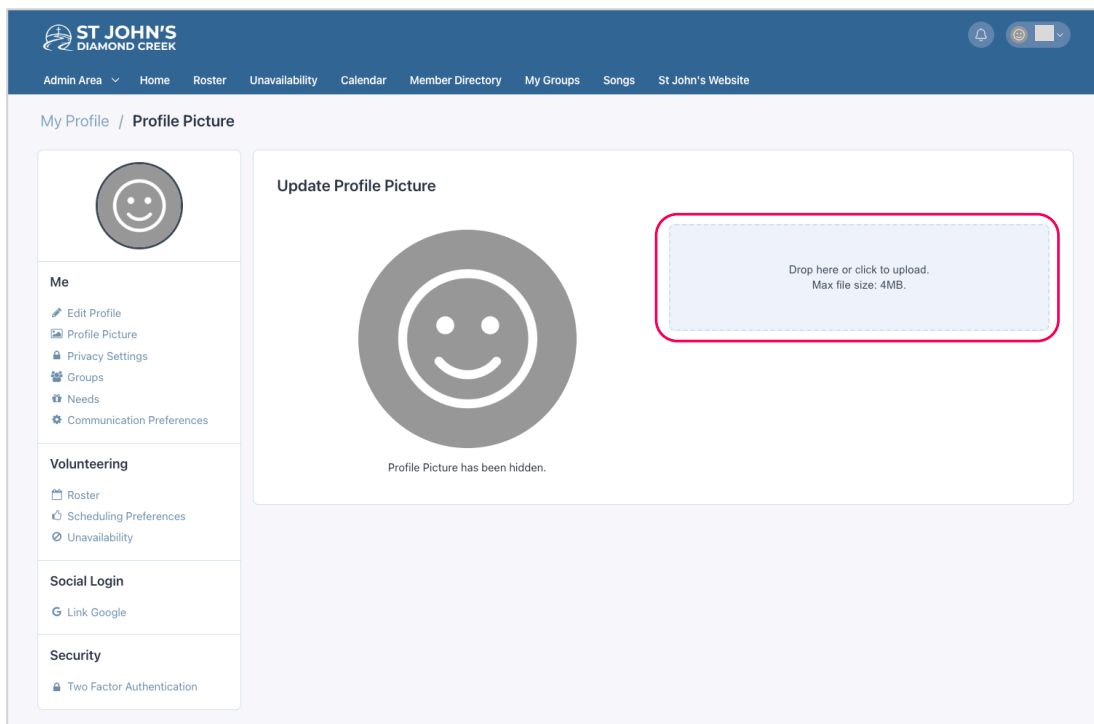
ST JOHN'S
DIAMOND CREEK

Admin Area Home Roster Unavailability Calendar Member Directory My Groups Songs St John's Website

My Profile / Profile Picture

Me
Edit Profile
Profile Picture
Privacy Settings
Groups
Needs
Communication Preferences

Volunteering
Roster
Scheduling Preferences
Unavailability

Social Login
G Link Google

Security
Two Factor Authentication

Update Profile Picture

Profile Picture has been hidden.

Drop here or click to upload.
Max file size: 4MB.